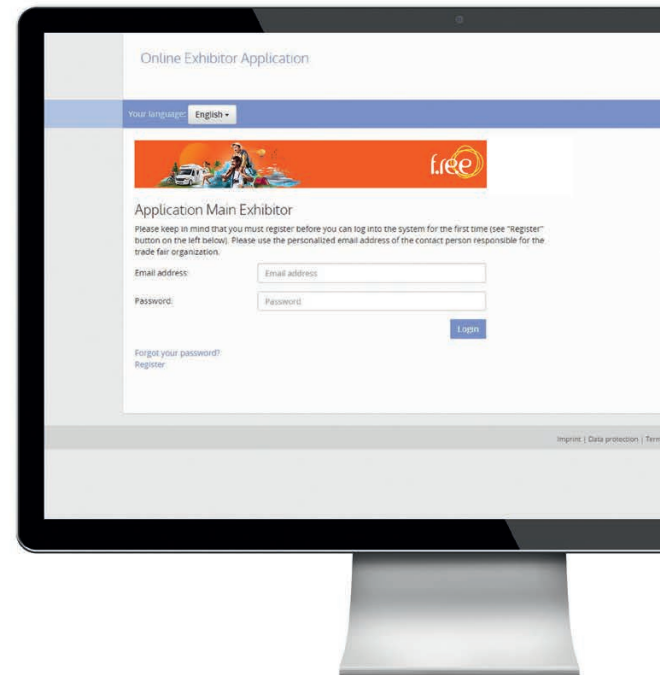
Online Exhibitor Application

Your language: English ▾

f.ree

Application Main Exhibitor

Please keep in mind that you must register before you can log into the system for the first time (see "Register" button on the left below). Please use the personalized email address of the contact person responsible for the trade fair organization.

Email address: Email address

Password: Password

Login

Forgot your password?
Register

Imprint | Data protection | Ter